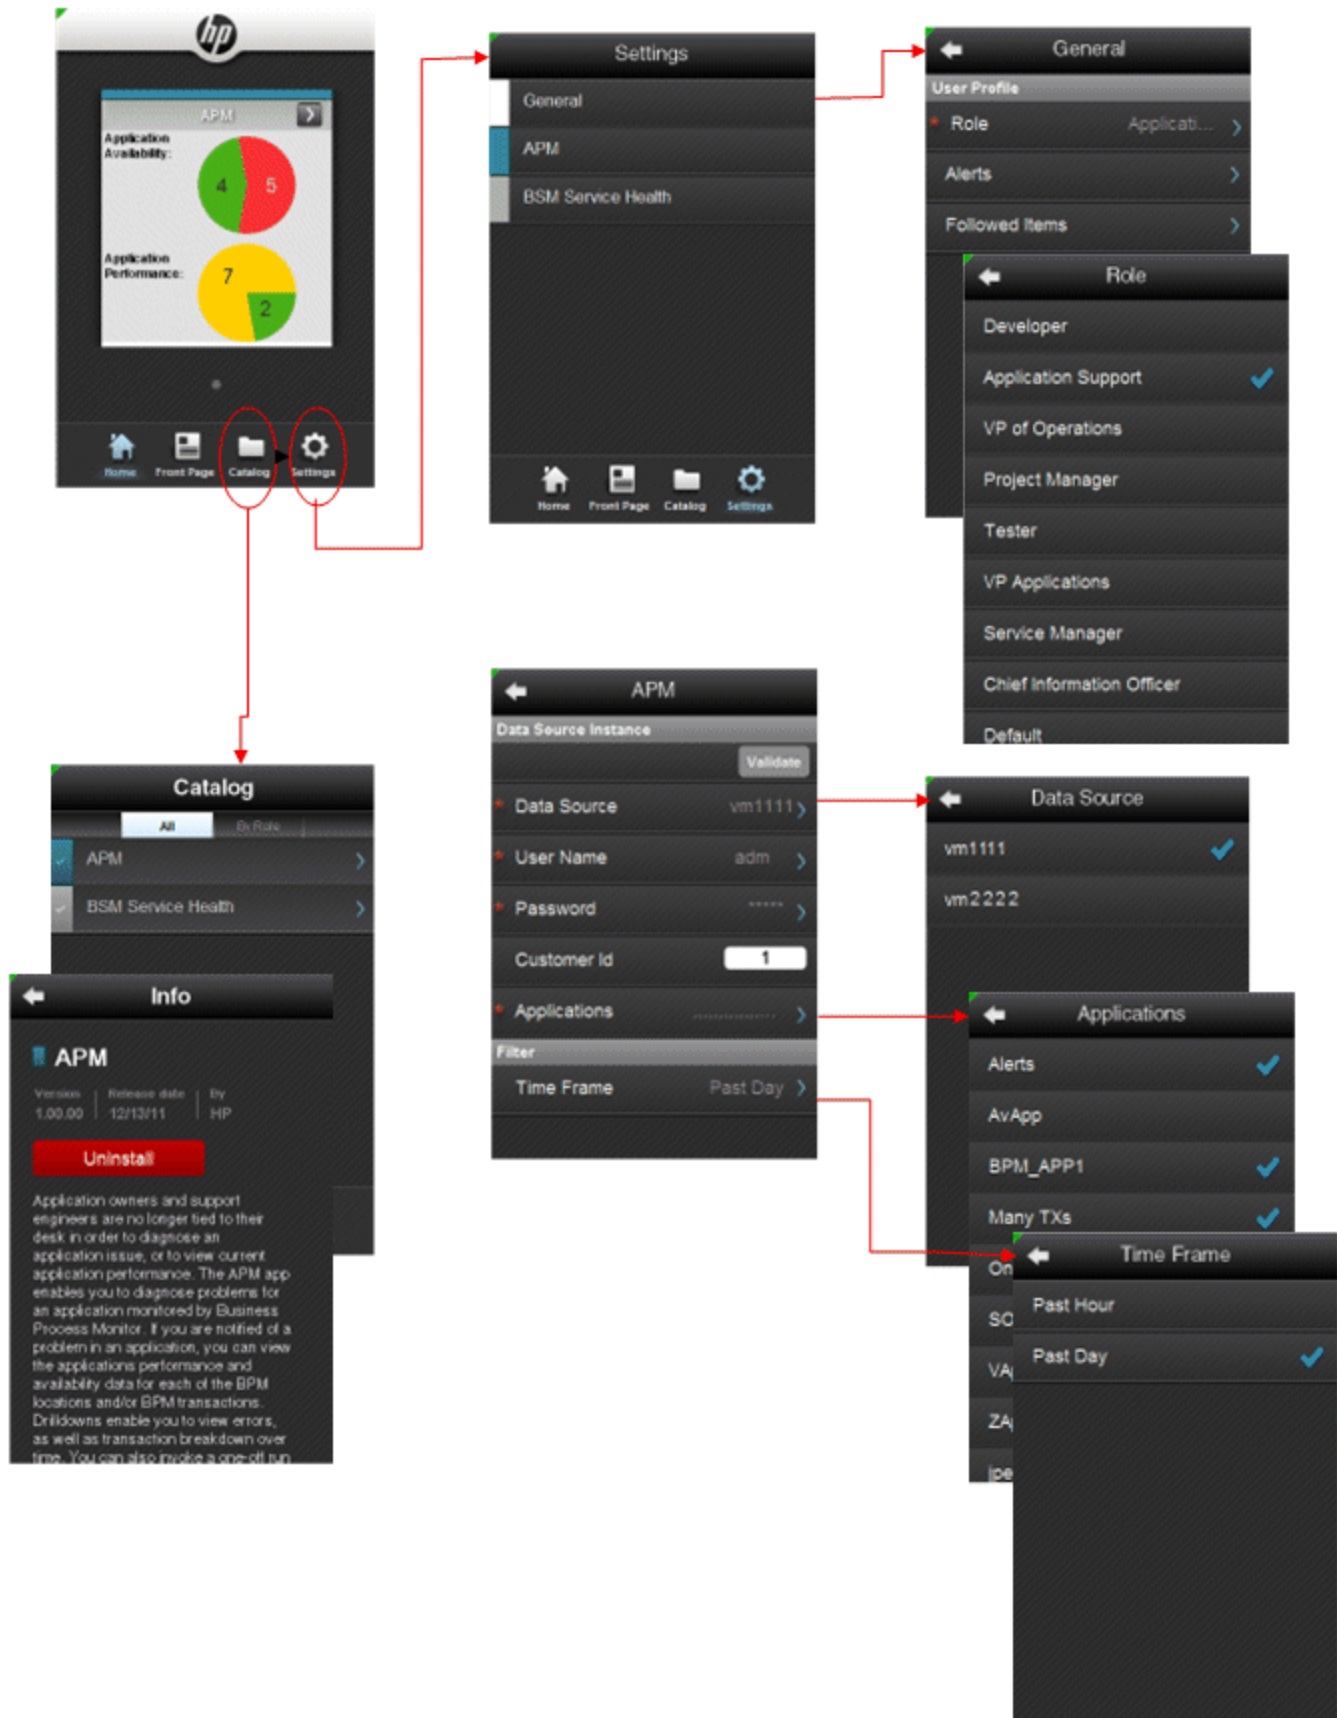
hp

APM

Application Availability:

4 5

Application Performance:

7 2

Home Front Page Catalog Settings

Settings

General

APM

BSM Service Health

Home Front Page Catalog Settings

General

User Profile

* Role Applicati... >

Alerts >

Followed Items >

Role

Developer

Application Support

VP of Operations

Project Manager

Tester

VP Applications

Service Manager

Chief Information Officer

Default

APM

Data Source Instance

Validate

* Data Source vm1111 >

* User Name adm >

* Password ***** >

Customer Id 1

* Applications >

Filter

Time Frame Past Day >

Data Source

vm1111

vm2222

Applications

Alerts

AvApp

BPM_APP1

Many TXs

On

SO

VA

ZA

jpe

Time Frame

Past Hour

Past Day

Catalog

All By Role

APM >

BSM Service Health >

Info

APM

Version 1.00.00 | Release date 12/13/11 | By HP

Uninstall

Application owners and support engineers are no longer tied to their desk in order to diagnose an application issue, or to view current application performance. The APM app enables you to diagnose problems for an application monitored by Business Process Monitor. If you are notified of a problem in an application, you can view the applications performance and availability data for each of the BPM locations and/or BPM transactions. Drilldowns enable you to view errors, as well as transaction breakdown over time. You can also invoke a one-off run